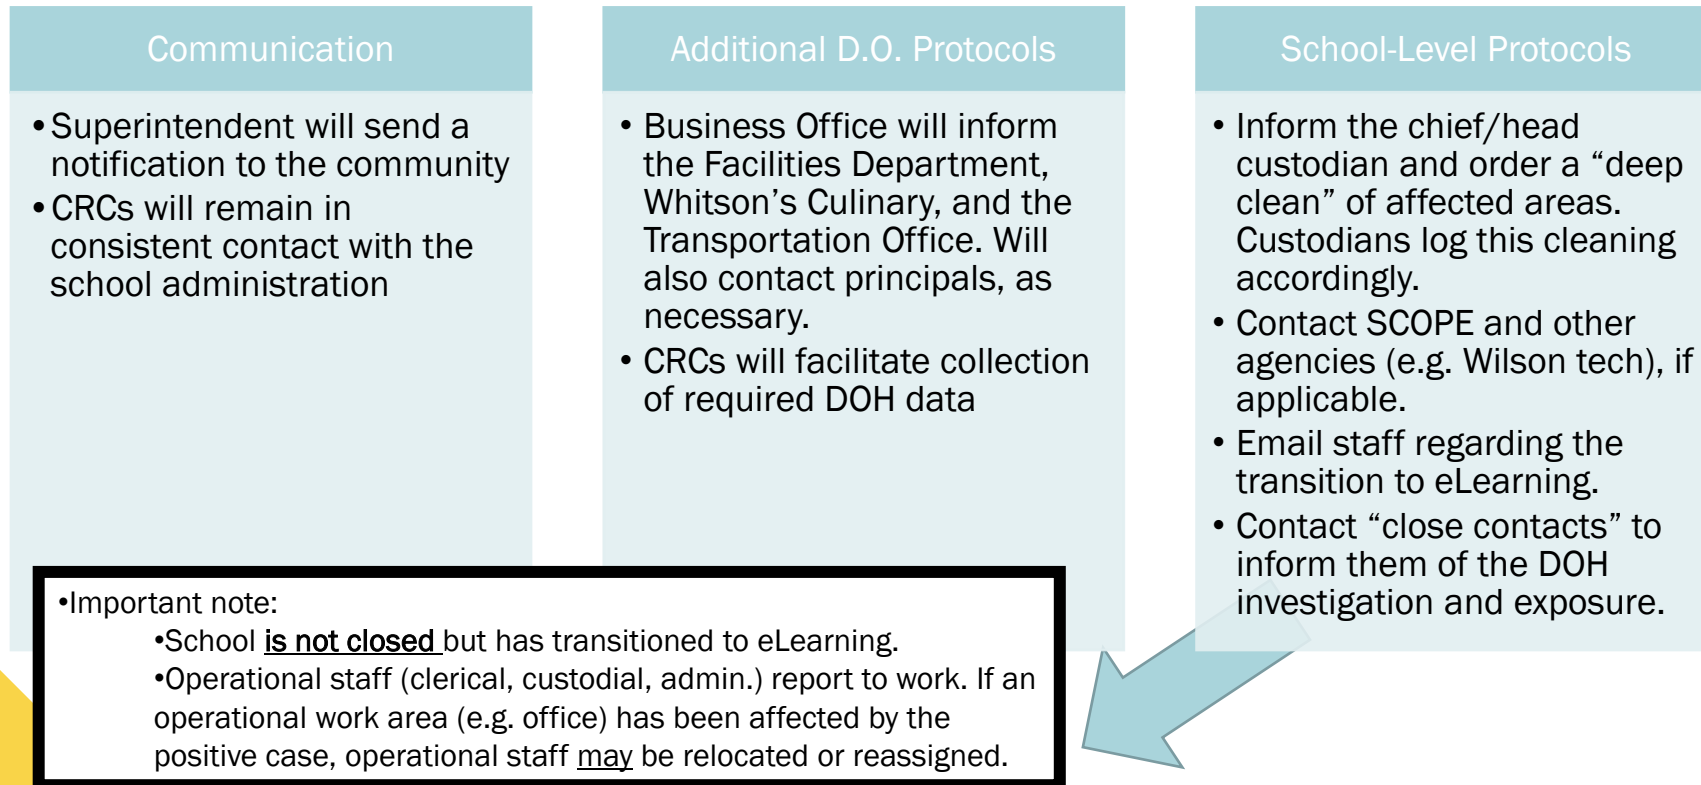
Communication

• Superintendent will send a notification to the community
• CRCs will remain in consistent contact with the school administration

Additional D.O. Protocols

• Business Office will inform the Facilities Department, Whitson’s Culinary, and the Transportation Office. Will also contact principals, as necessary.
• CRCs will facilitate collection of required DOH data

School-Level Protocols

• Inform the chief/head custodian and order a “deep clean” of affected areas. Custodians log this cleaning accordingly.
• Contact SCOPE and other agencies (e.g. Wilson tech), if applicable.
• Email staff regarding the transition to eLearning.
• Contact “close contacts” to inform them of the DOH investigation and exposure.

•Important note:
•School is not closed but has transitioned to eLearning.
•Operational staff (clerical, custodial, admin.) report to work. If an operational work area (e.g. office) has been affected by the positive case, operational staff may be relocated or reassigned.